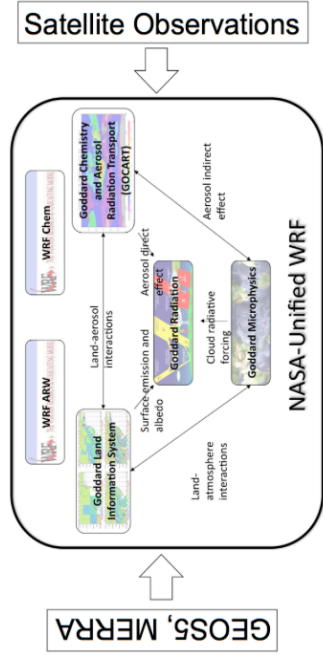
Satellite Observations

NASA-Unified WRF

WRF ARW

WRF Chem

Goddard Chemistry and Aerosol Radiation Transport (GOCART)

Goddard Land Information System

Goddard Radiation

Goddard Microphysics

Land-aerosol interactions

Aerosol direct effect

Aerosol indirect effect

Surface emission and albedo

Cloud radiative forcing

Land-atmosphere interactions

GEOS5, MERRA